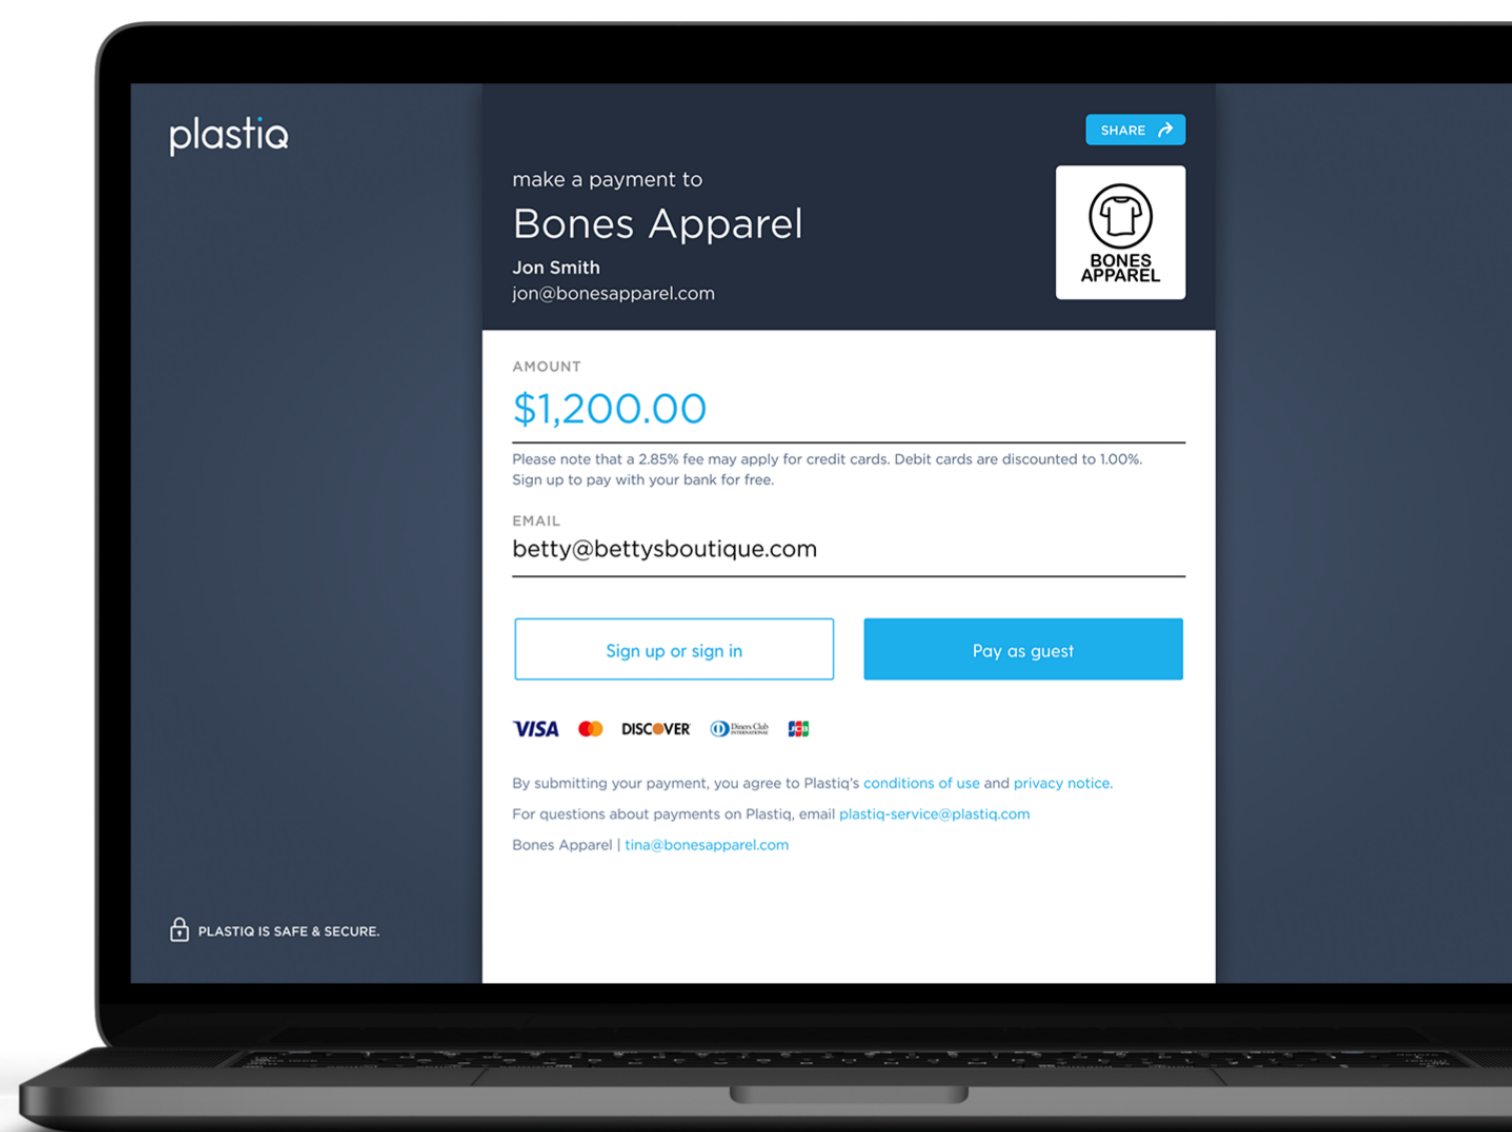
plastiq

SHARE

make a payment to
Bones Apparel
Jon Smith
jon@bonesapparel.com

BONES APPAREL

AMOUNT
$1,200.00

Please note that a 2.85% fee may apply for credit cards. Debit cards are discounted to 1.00%. Sign up to pay with your bank for free.

EMAIL
betty@bettysboutique.com

Sign up or sign in

Pay as guest

VISA DISCOVER Diners Club JCB

By submitting your payment, you agree to Plastiq's conditions of use and privacy notice.

For questions about payments on Plastiq, email plastiq-service@plastiq.com

Bones Apparel | tina@bonesapparel.com

PLASTIQ IS SAFE & SECURE.